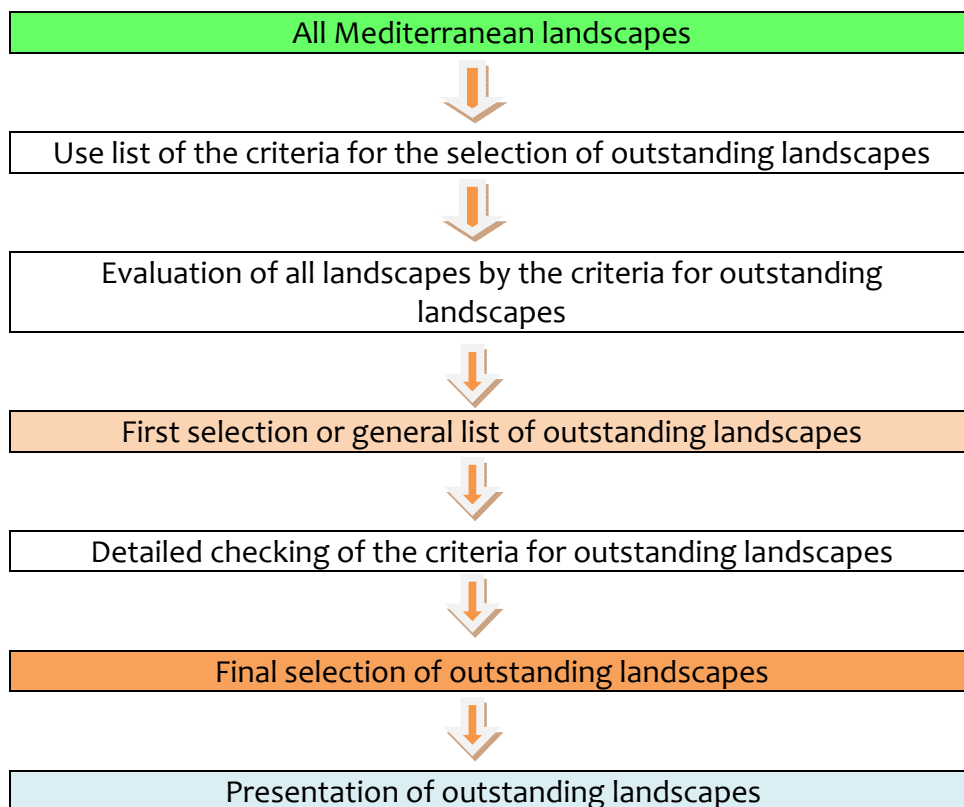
All Mediterranean landscapes

Use list of the criteria for the selection of outstanding landscapes

Evaluation of all landscapes by the criteria for outstanding landscapes

First selection or general list of outstanding landscapes

Detailed checking of the criteria for outstanding landscapes

Final selection of outstanding landscapes

Presentation of outstanding landscapes